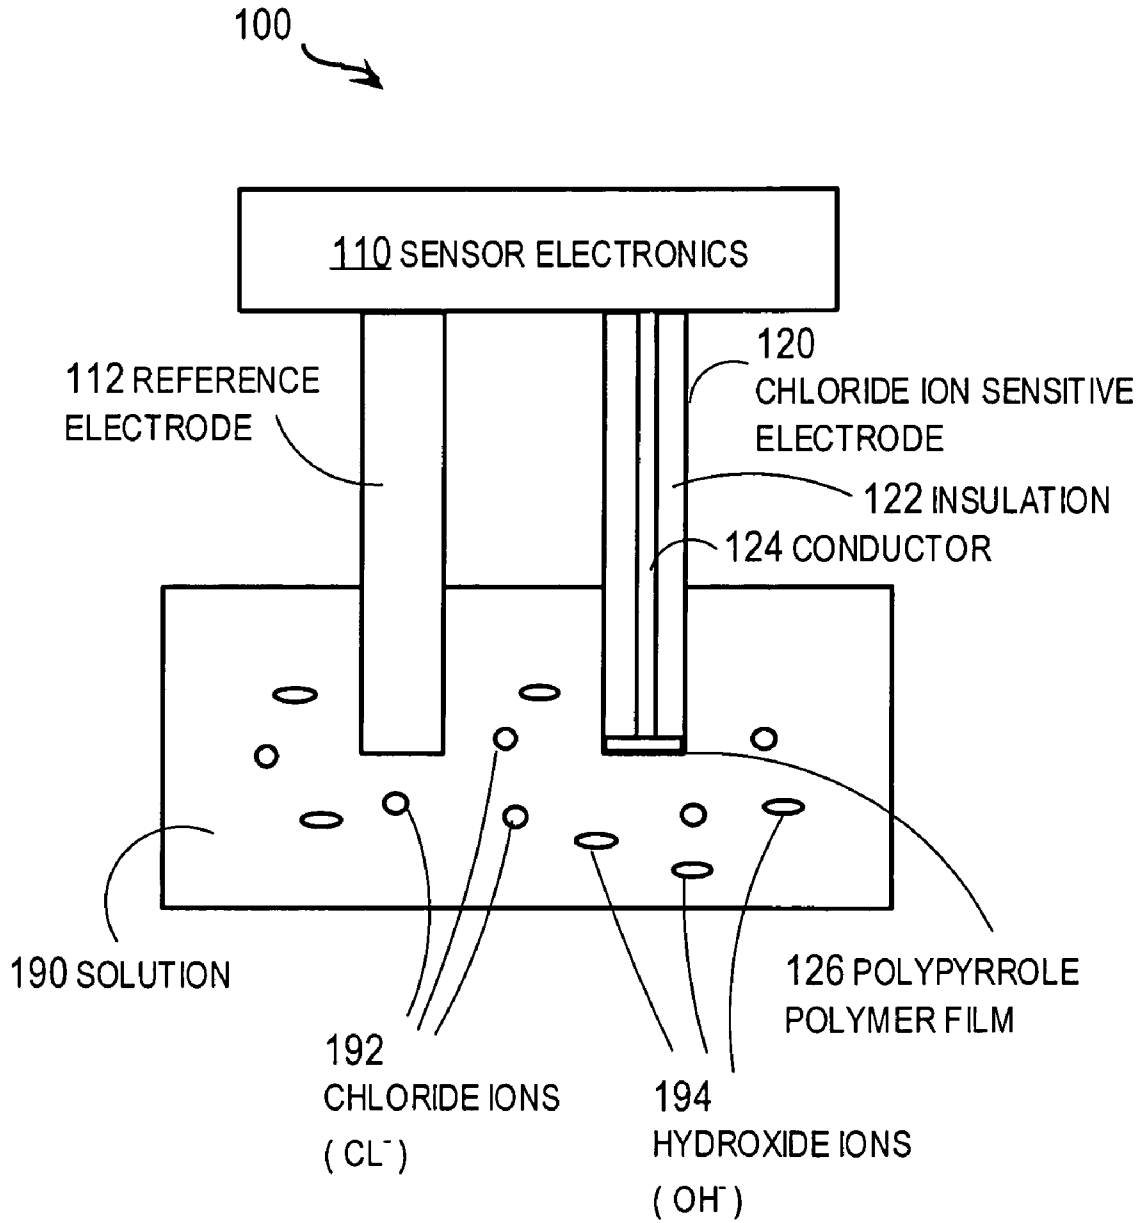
100

110 SENSOR ELECTRONICS

112 REFERENCE ELECTRODE

120 CHLORIDE ION SENSITIVE ELECTRODE

122 INSULATION

124 CONDUCTOR

190 SOLUTION

126 POLYPYRROLE POLYMER FILM

192 CHLORIDE IONS ( $CL^-$ )

194 HYDROXIDE IONS ( $OH^-$ )